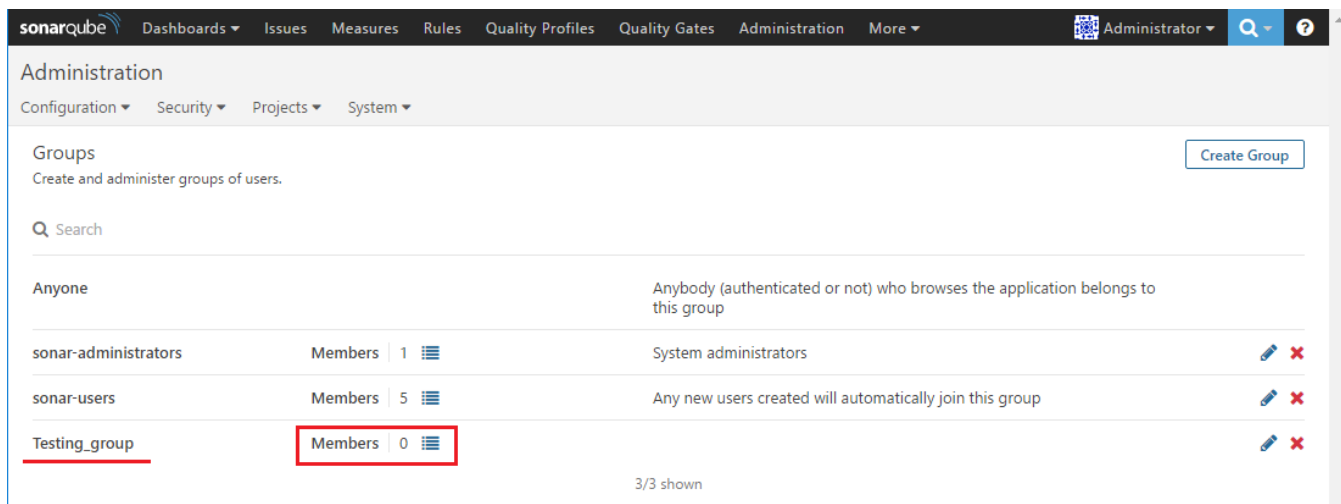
sonarqube Dashboards Issues Measures Rules Quality Profiles Quality Gates Administration More Administrator ?

Administration

Configuration Security Projects System

Groups
Create and administer groups of users.

Create Group

Search

| | | |
|---|---|---|
| Anyone | | Anybody (authenticated or not) who browses the application belongs to this group |
| sonar-administrators | Members 1 | System administrators |
| sonar-users | Members 5 | Any new users created will automatically join this group |
| Testing_group | Members 0 | |

3/3 shown